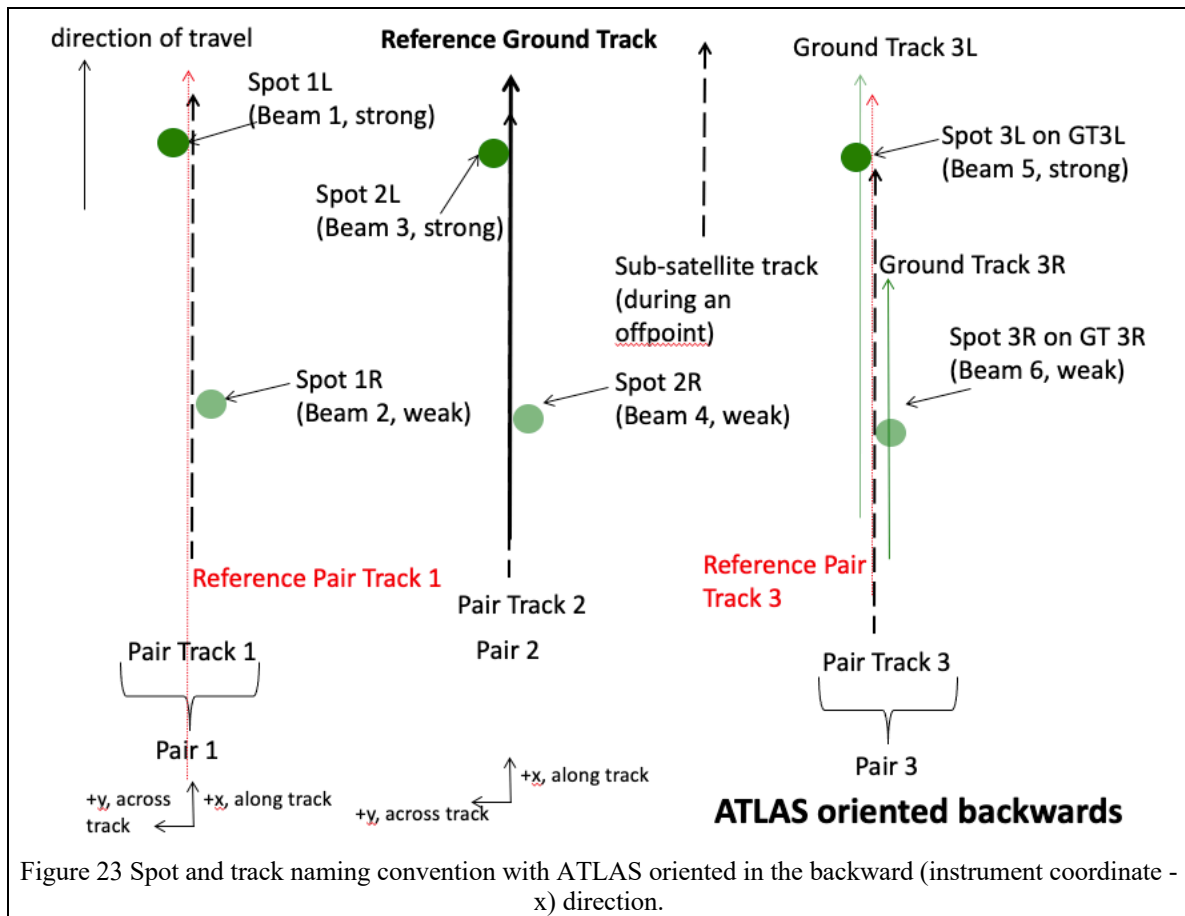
direction of travel

Reference Ground Track

Ground Track 3L

Spot 1L
(Beam 1, strong)

Spot 3L on GT3L
(Beam 5, strong)

Spot 2L
(Beam 3, strong)

Sub-satellite track
(during an
offpoint)

Ground Track 3R

Spot 3R on GT 3R
(Beam 6, weak)

Spot 1R
(Beam 2, weak)

Spot 2R
(Beam 4, weak)

Reference Pair Track 1

Reference Pair
Track 3

Pair Track 2

Pair Track 1

Pair 2

Pair Track 3

Pair 1

Pair 3

+y, across
track

+x, along track

+x, along track

+y, across track

ATLAS oriented backwards

Figure 23 Spot and track naming convention with ATLAS oriented in the backward (instrument coordinate -x) direction.